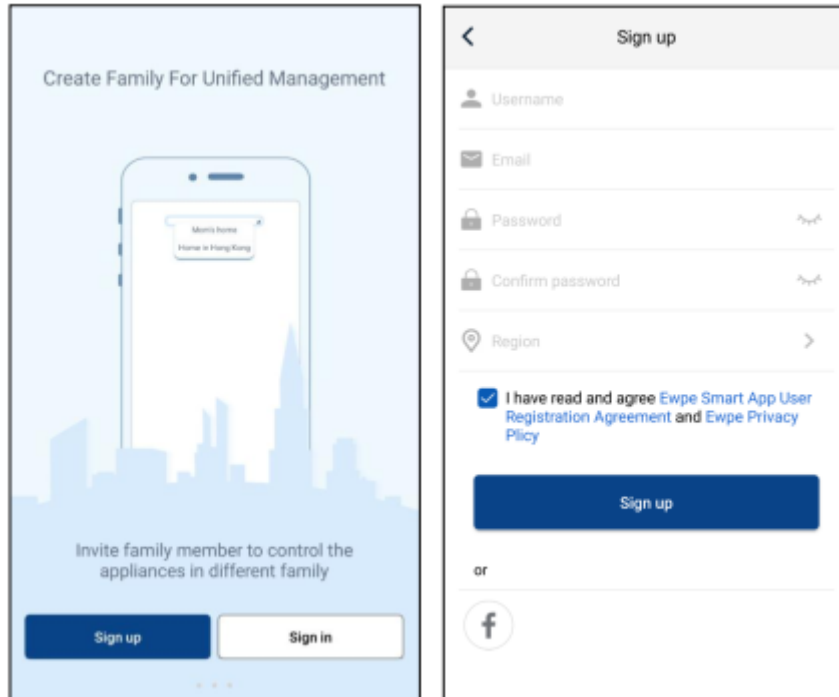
Create Family For Unified Management

Mom's home

Home in Hang Kong

Invite family member to control the appliances in different family

Sign up

Sign in

Sign up

Username

Email

Password

Confirm password

Region

I have read and agree Ewpe Smart App User Registration Agreement and Ewpe Privacy Plicy

Sign up

or

f